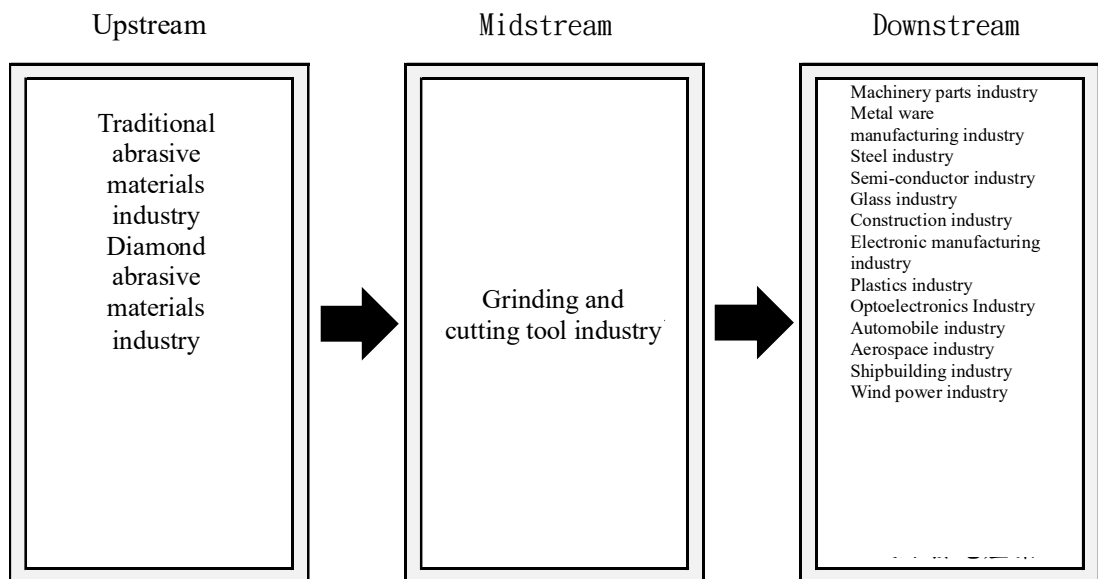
Upstream

Midstream

Downstream

Traditional abrasive materials industry
Diamond abrasive materials industry

Grinding and cutting tool industry

Machinery parts industry
Metal ware manufacturing industry
Steel industry
Semi-conductor industry
Glass industry
Construction industry
Electronic manufacturing industry
Plastics industry
Optoelectronics Industry
Automobile industry
Aerospace industry
Shipbuilding industry
Wind power industry

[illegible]